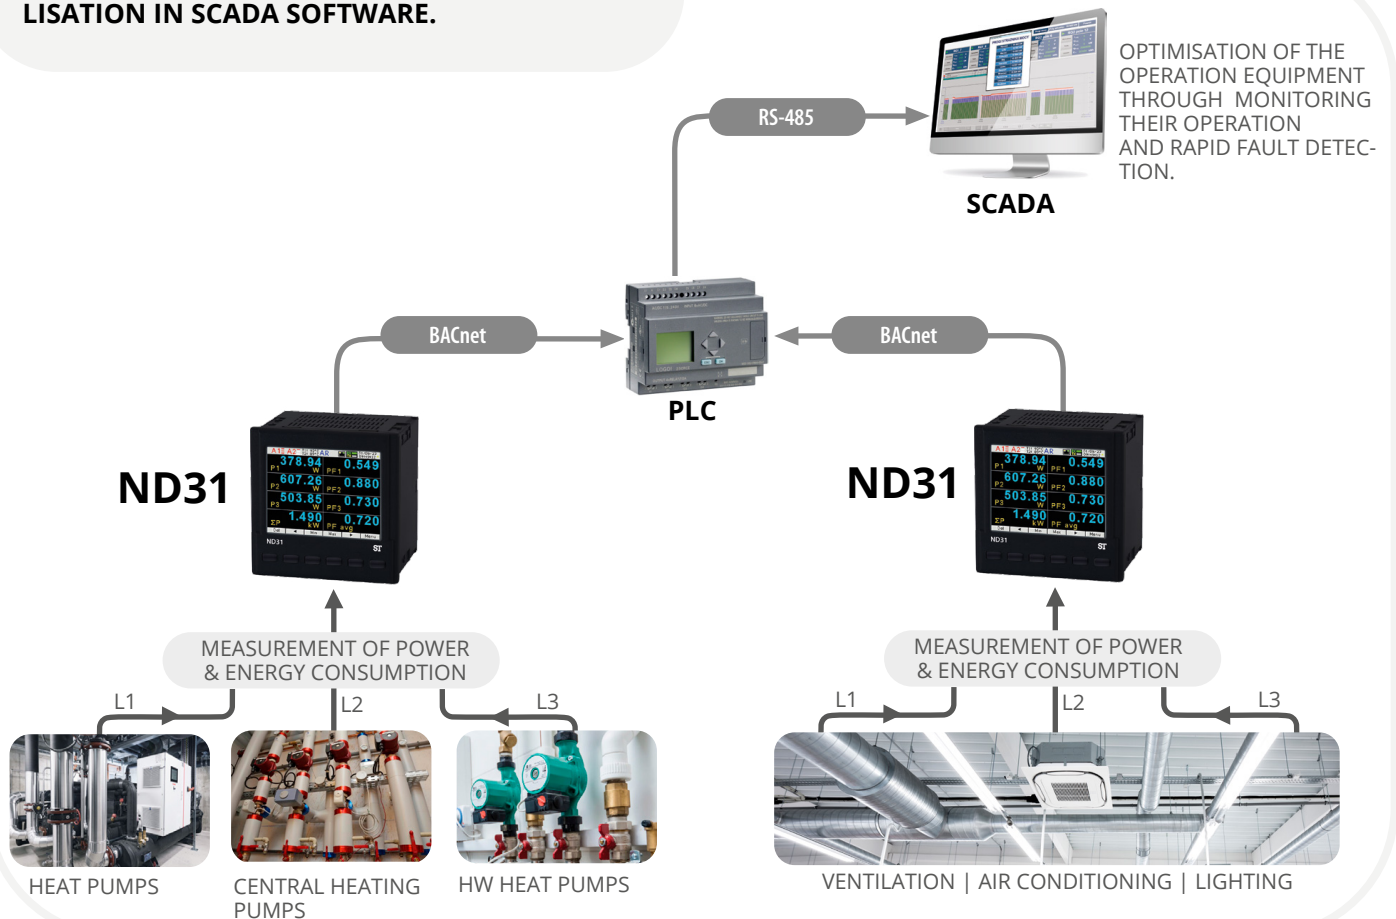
LISATION IN SCADA SOFTWARE.

OPTIMISATION OF THE OPERATION EQUIPMENT THROUGH MONITORING THEIR OPERATION AND RAPID FAULT DETECTION.

RS-485

SCADA

BACnet

BACnet

PLC

ND31

ND31

| P1 | 378.94 W | PF1 | 0.549 |
|---|---|---|---|
| P2 | 607.26 W | PF2 | 0.880 |
| P3 | 503.85 W | PF3 | 0.730 |
| ΣP | 1.490 kW | PF avg | 0.720 |

ND31

| P1 | 378.94 W | PF1 | 0.549 |
|---|---|---|---|
| P2 | 607.26 W | PF2 | 0.880 |
| P3 | 503.85 W | PF3 | 0.730 |
| ΣP | 1.490 kW | PF avg | 0.720 |

ND31

MEASUREMENT OF POWER & ENERGY CONSUMPTION

L1 L2 L3

MEASUREMENT OF POWER & ENERGY CONSUMPTION

L1 L2 L3

HEAT PUMPS

CENTRAL HEATING PUMPS

HW HEAT PUMPS

VENTILATION | AIR CONDITIONING | LIGHTING